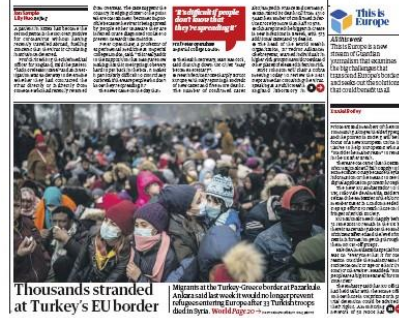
Thousands stranded at Turkey's EU border

Migrants at the Turkey-Greece border at Pazarkule. Ankara said last week it would no longer prevent refugees entering Europe after 33 Turkish troops died in Syria. World Page 29 →

"It's difficult if people don't know that they're spreading it"

This is Europe

All this week
This is Europe is a new stream of Guardian journalism that examines the big challenges that transcend Europe's borders and seeks out the solutions that could benefit us all